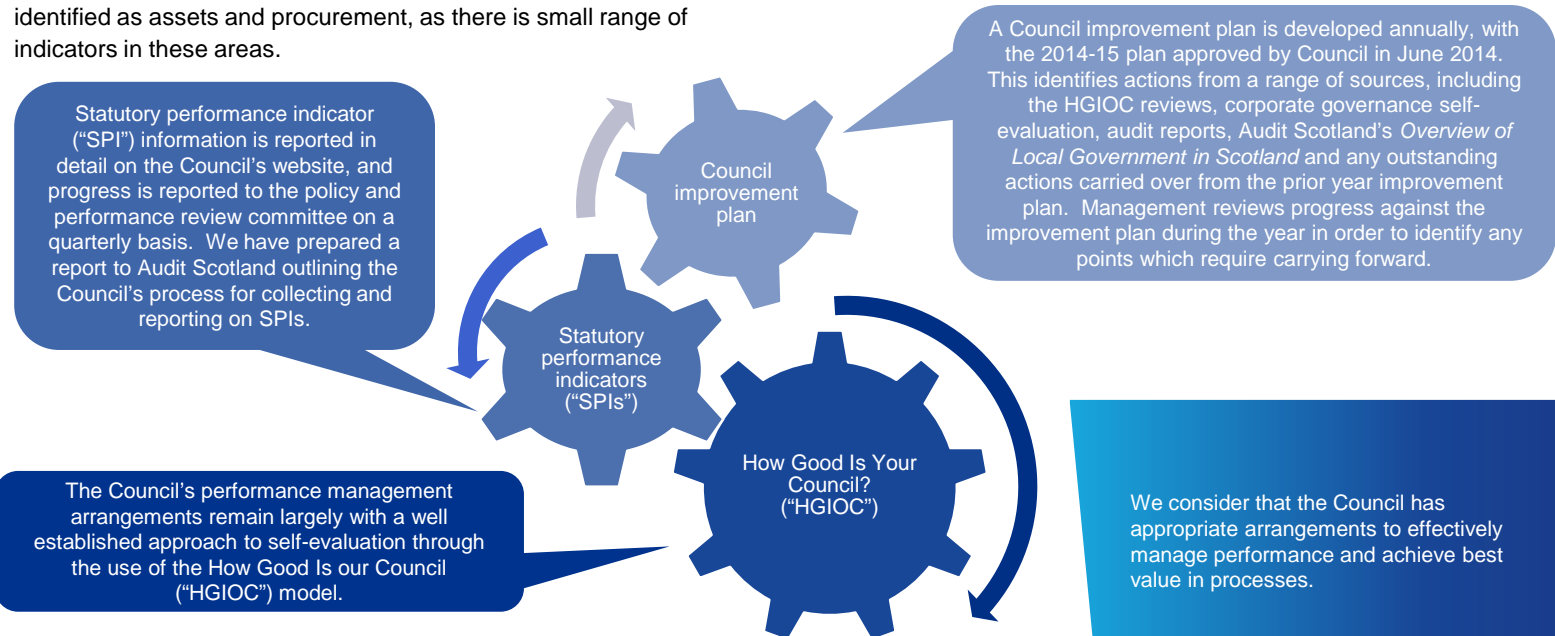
identified as assets and procurement, as there is small range of indicators in these areas.

Statutory performance indicator ("SPI") information is reported in detail on the Council's website, and progress is reported to the policy and performance review committee on a quarterly basis. We have prepared a report to Audit Scotland outlining the Council's process for collecting and reporting on SPIs.

Council improvement plan

A Council improvement plan is developed annually, with the 2014-15 plan approved by Council in June 2014. This identifies actions from a range of sources, including the HGIOC reviews, corporate governance self-evaluation, audit reports, Audit Scotland's *Overview of Local Government in Scotland* and any outstanding actions carried over from the prior year improvement plan. Management reviews progress against the improvement plan during the year in order to identify any points which require carrying forward.

Statutory performance indicators ("SPIs")

How Good Is Your Council? ("HGIOC")

The Council's performance management arrangements remain largely with a well established approach to self-evaluation through the use of the How Good Is our Council ("HGIOC") model.

We consider that the Council has appropriate arrangements to effectively manage performance and achieve best value in processes.